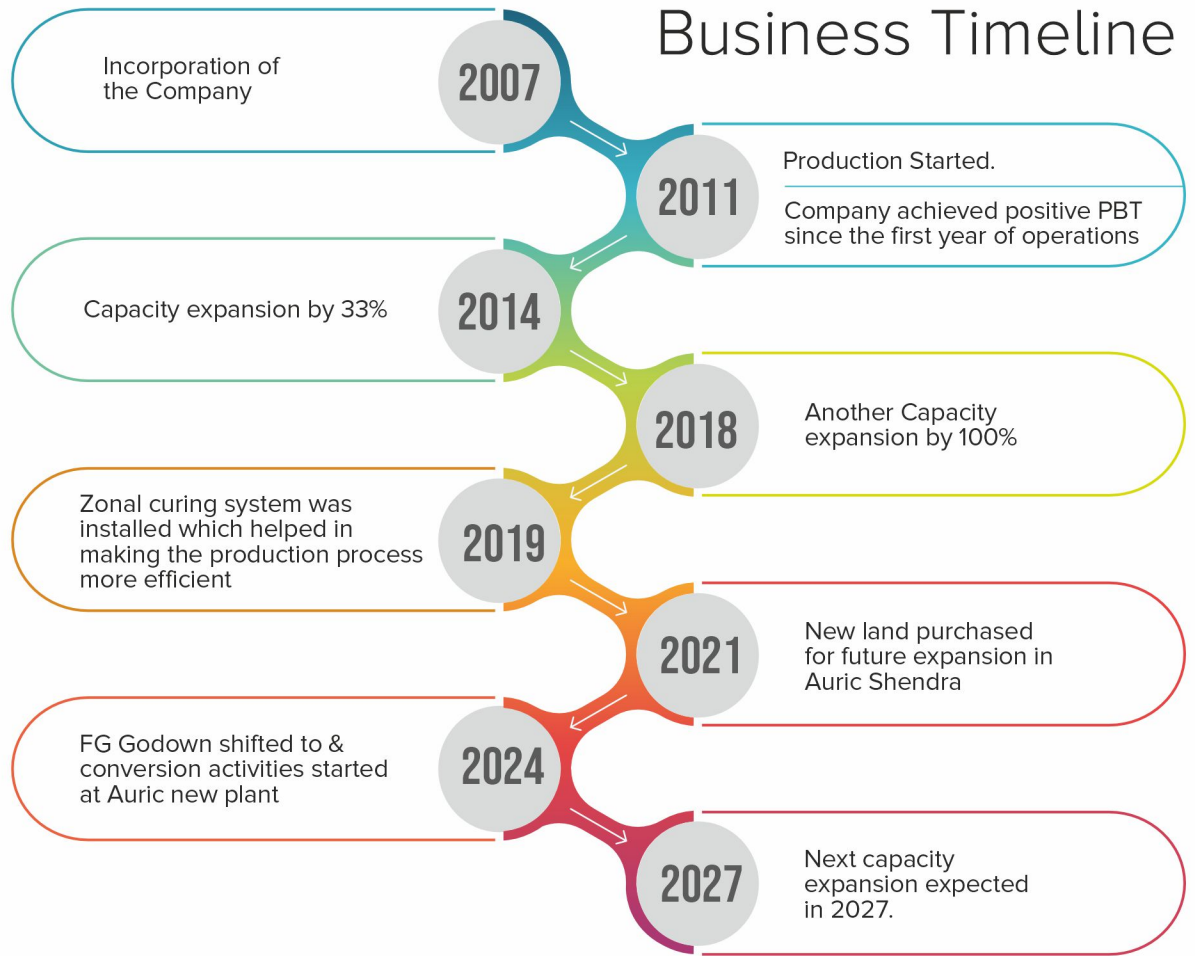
Business Timeline

2007

Incorporation of the Company

2011

Production Started.

Company achieved positive PBT since the first year of operations

2014

Capacity expansion by 33%

2018

Another Capacity expansion by 100%

2019

Zonal curing system was installed which helped in making the production process more efficient

2021

New land purchased for future expansion in Auric Shendra

2024

FG Godown shifted to & conversion activities started at Auric new plant

2027

Next capacity expansion expected in 2027.